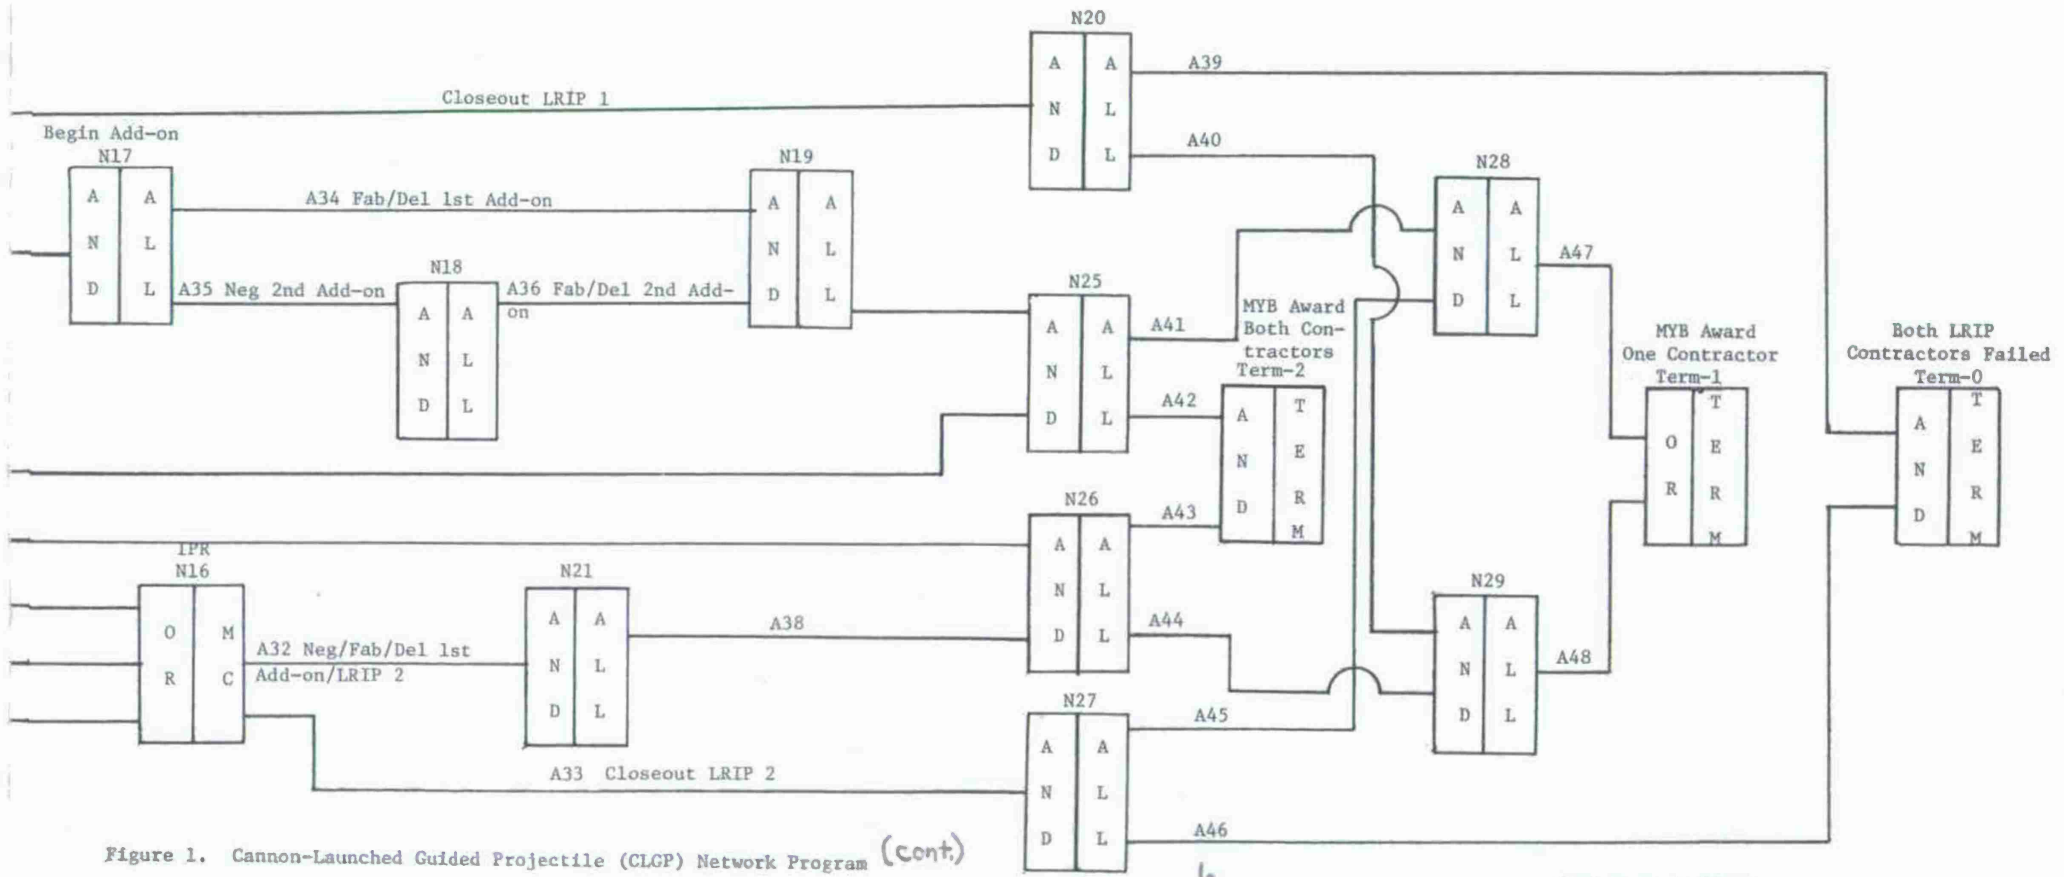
N20
A N D
A L L
A39
Closeout LRIP 1
A40
Begin Add-on
N17
A N D
A L L
A34 Fab/Del 1st Add-on
N19
A N D
A L L
N28
A N D
A L L
A35 Neg 2nd Add-on
N18
A N D
A L L
A36 Fab/Del 2nd Add-on
A47
N25
A N D
A L L
A41
MYB Award Both Contractors Term-2
MYB Award One Contractor Term-1
Both LRIP Contractors Failed Term-0
A42
A N D
T E R M
O R
T E R M
A N D
T E R M
N26
A N D
A L L
A43
IPR
N16
O R
M C
N21
A N D
A L L
A38
N29
A N D
A L L
A32 Neg/Fab/Del 1st Add-on/LRIP 2
A44
A48
N27
A N D
A L L
A45
A33 Closeout LRIP 2
A46
Figure 1. Cannon-Launched Guided Projectile (CLGP) Network Program (cont.)